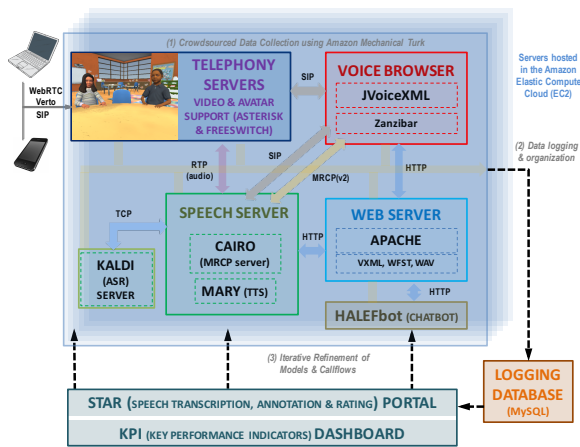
(1) Crowdsourced Data Collection using Amazon Mechanical Turk

Servers hosted in the Amazon Elastic Compute Cloud (EC2)

WebRTC
Verto
SIP

TELEPHONY SERVERS
VIDEO & AVATAR SUPPORT (ASTERISK & FREESWITCH)

SIP

VOICE BROWSER
JVoiceXML
Zanzibar

(2) Data logging & organization

RTP (audio)

SIP

MRCP(v2)

HTTP

TCP

SPEECH SERVER
CAIRO (MRCP server)
MARY (TTS)

HTTP

WEB SERVER
APACHE
VXML, WFST, WAV

KALDI (ASR) SERVER

HTTP

HALEFbot (CHATBOT)

(3) Iterative Refinement of Models & Callflows

LOGGING DATABASE (MySQL)

STAR (SPEECH TRANSCRIPTION, ANNOTATION & RATING) PORTAL

KPI (KEY PERFORMANCE INDICATORS) DASHBOARD